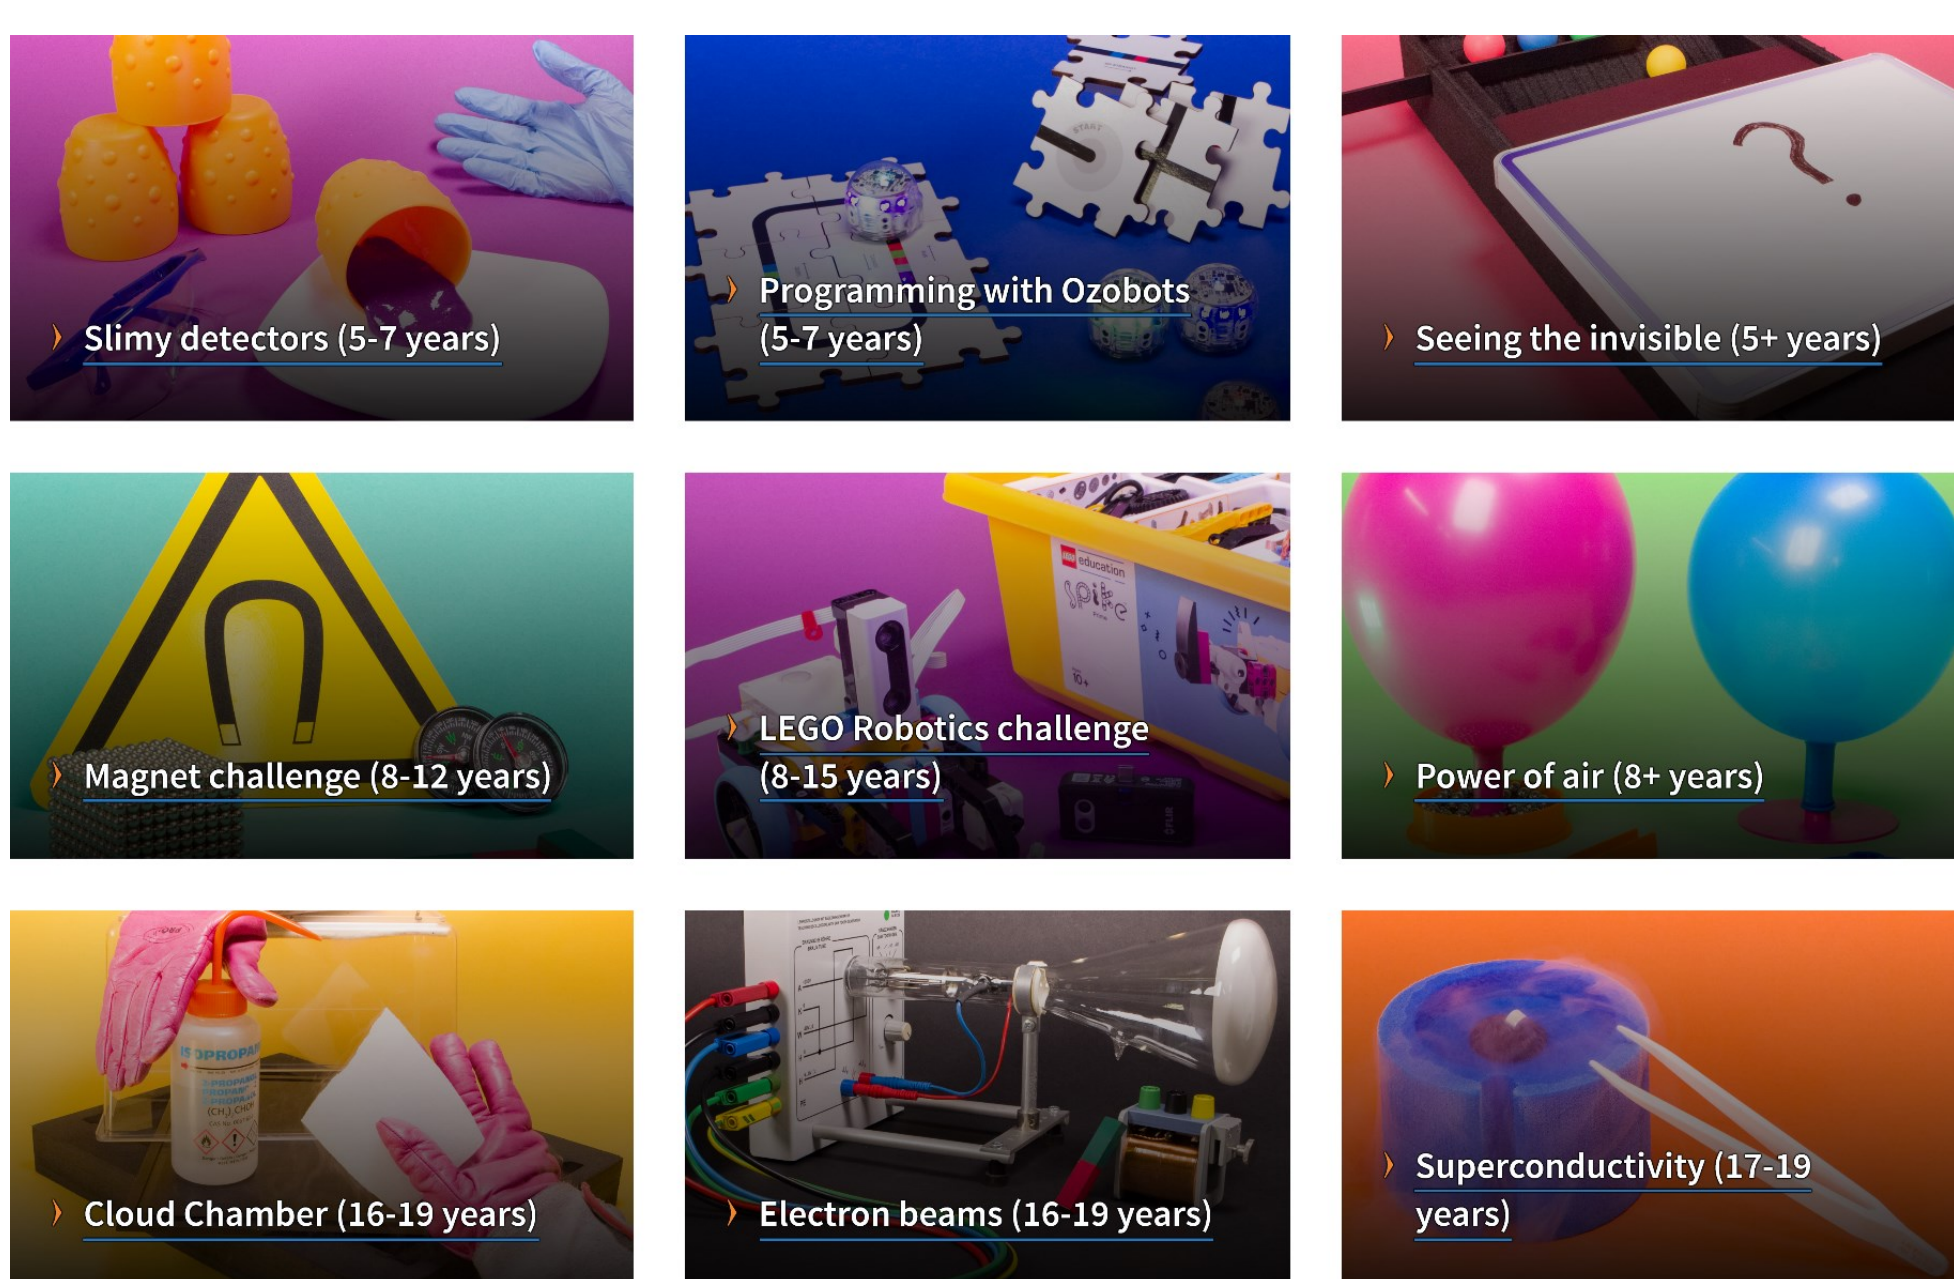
Slimy detectors (5-7 years)

Programming with Ozobots (5-7 years)

Seeing the invisible (5+ years)

Magnet challenge (8-12 years)

LEGO Robotics challenge (8-15 years)

Power of air (8+ years)

Cloud Chamber (16-19 years)

Electron beams (16-19 years)

Superconductivity (17-19 years)